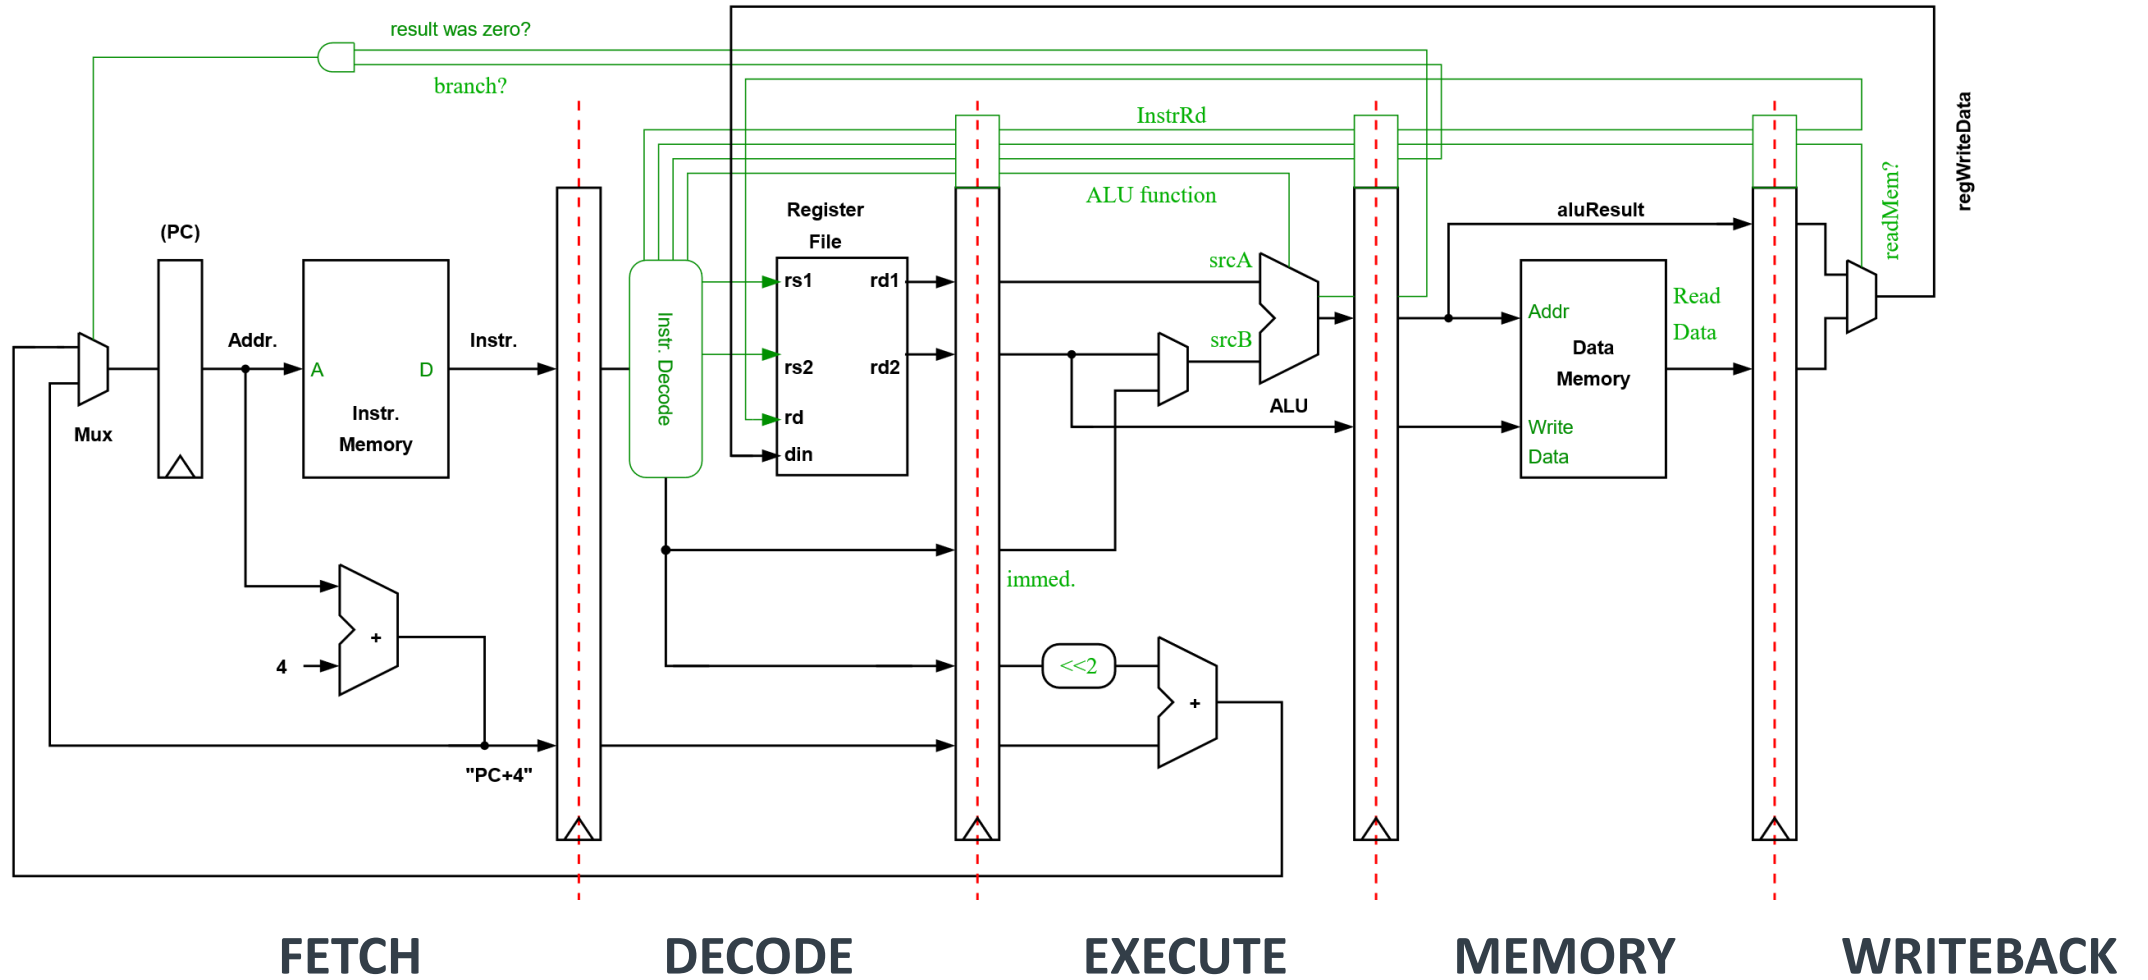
result was zero?

branch?

InstrRd

ALU function

regWriteData

readMem?

aluResult

Register File

(PC)

Addr.

Instr.

A

D

Instr. Memory

Mux

Instr. Decode

rs1

rd1

rs2

rd2

rd

din

srcA

srcB

ALU

Addr

Read Data

Data Memory

Write Data

immed.

<<2

+

+

4

"PC+4"

FETCH

DECODE

EXECUTE

MEMORY

WRITEBACK